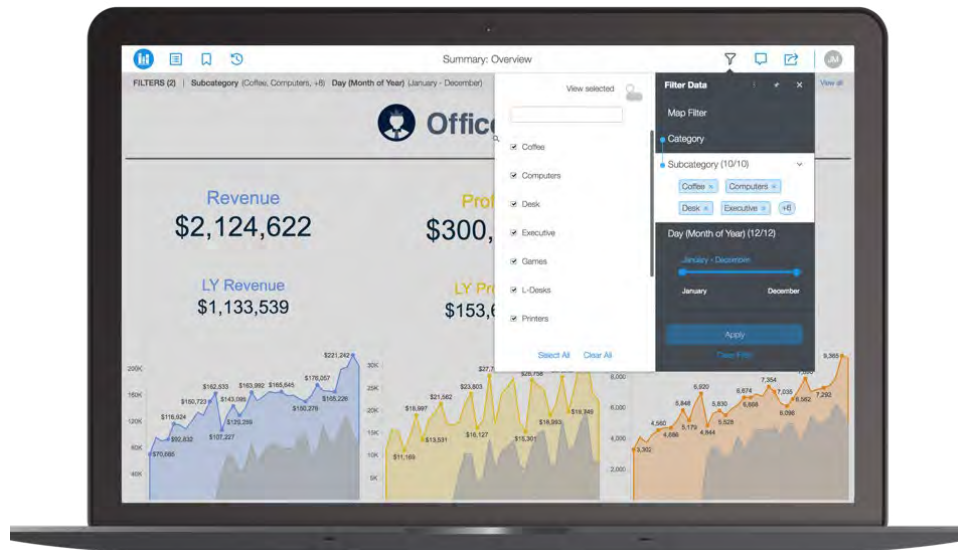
Summary: Overview

JM

FILTERS (2) | Subcategory (Coffee, Computers, +8) Day (Month of Year) (January - December)

View all

Office

View selected

Coffee

Computers

Desk

Executive

Games

L-Desks

Printers

Select All Clear All

Filter Data

Map Filter

Category

Subcategory (10/10)

Coffee × Computers ×

Desk × Executive × +6

Day (Month of Year) (12/12)

January - December

January December

Apply

Clear Filter

Revenue

$2,124,622

LY Revenue

$1,133,539

Prof

$300,

LY Pro

$153,6

200K 150K 120K 80K 40K

$70,666 $92,832 $116,924 $150,723 $162,533 $143,086 $107,227 $120,299 $165,992 $185,645 $150,276 $176,057 $165,226 $221,242

30K 25K 20K 15K 10K 5K

$11,169 $13,531 $18,987 $21,562 $23,803 $16,127 $15,301 $18,963 $15,949

6,000 4,000 2,000

3,302 4,560 4,066 6,848 6,920 4,844 5,830 5,528 6,674 7,354 7,035 6,562 6,966 7,292 9,365